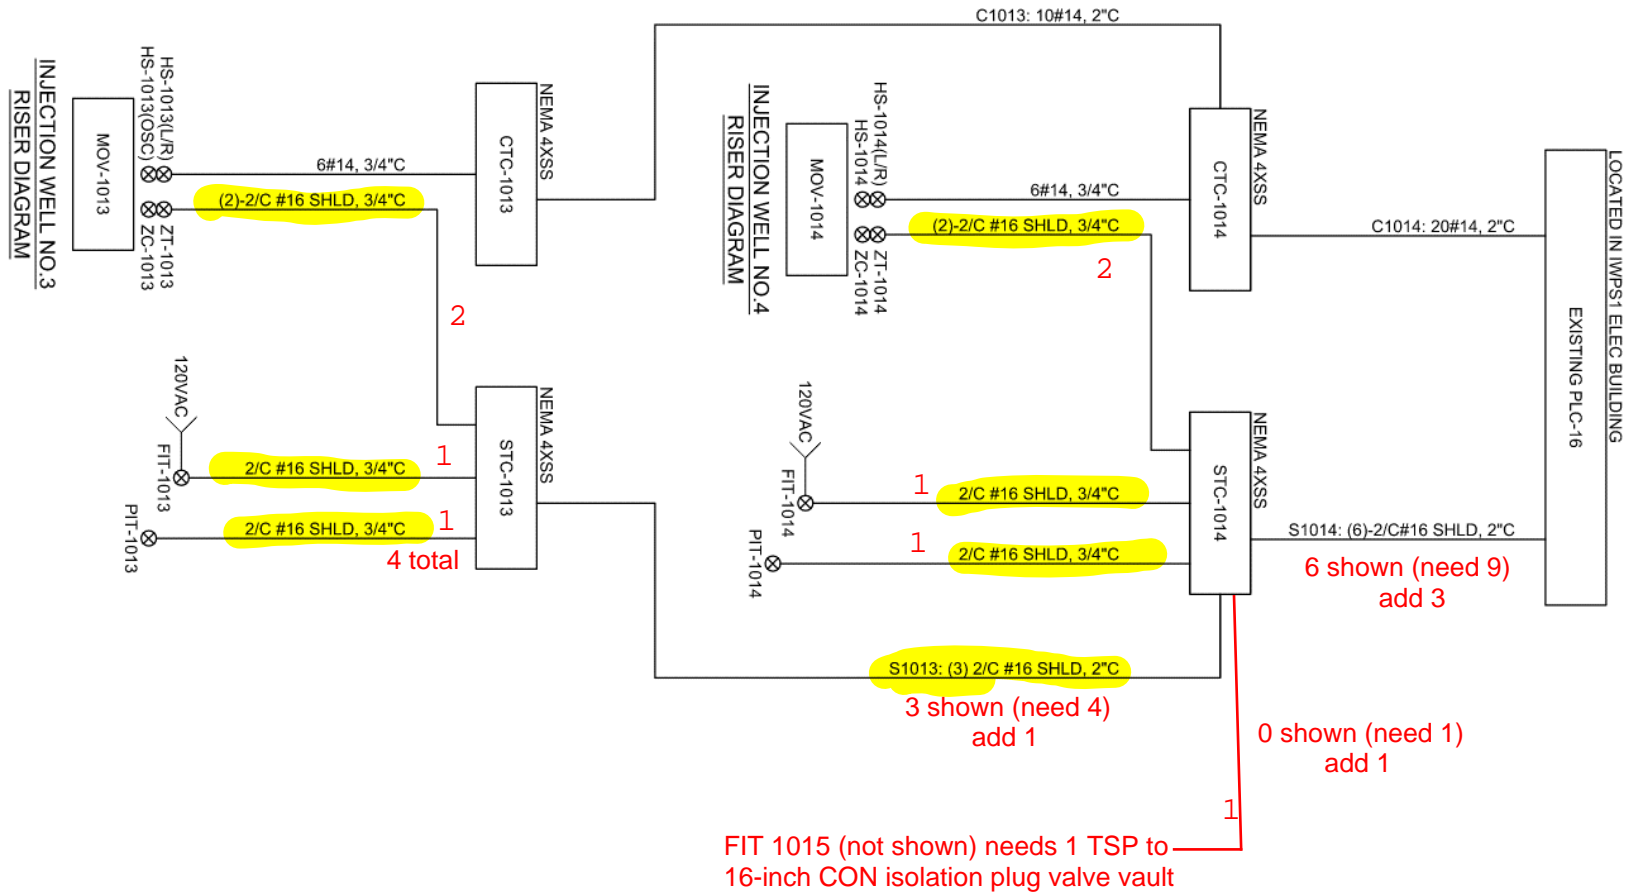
INJECTION WELL NO.3 RISER DIAGRAM

MOV-1013

HS-1013(L/R)
HS-1013(OSC)

ZT-1013
ZC-1013

6#14, 3/4"C

(2)-2/C #16 SHLD, 3/4"C

CTC-1013

NEMA 4XSS

C1013: 10#14, 2"C

2

120VAC

FIT-1013

PIT-1013

2/C #16 SHLD, 3/4"C

1

2/C #16 SHLD, 3/4"C

1

4 total

STC-1013

NEMA 4XSS

INJECTION WELL NO.4 RISER DIAGRAM

MOV-1014

HS-1014(L/R)
HS-1014

ZT-1014
ZC-1014

6#14, 3/4"C

(2)-2/C #16 SHLD, 3/4"C

2

CTC-1014

NEMA 4XSS

C1014: 20#14, 2"C

120VAC

FIT-1014

PIT-1014

1

2/C #16 SHLD, 3/4"C

1

2/C #16 SHLD, 3/4"C

STC-1014

NEMA 4XSS

S1014: (6)-2/C#16 SHLD, 2"C

6 shown (need 9)
add 3

EXISTING PLC-16

LOCATED IN IMPS1 ELEC BUILDING

S1013: (3) 2/C #16 SHLD, 2"C

3 shown (need 4)
add 1

0 shown (need 1)
add 1

1

FIT 1015 (not shown) needs 1 TSP to
16-inch CON isolation plug valve vault